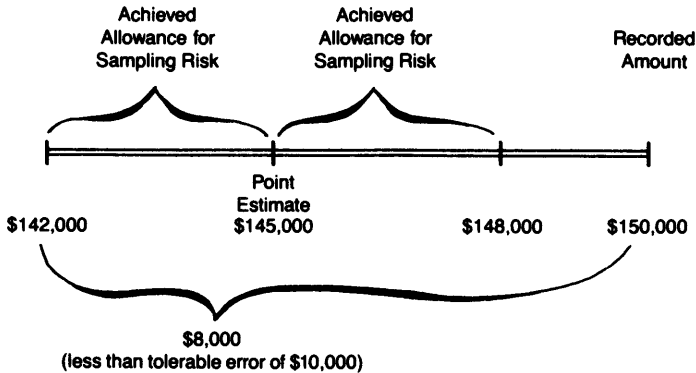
Achieved Allowance for Sampling Risk

Achieved Allowance for Sampling Risk

Recorded Amount

Point Estimate

\$142,000

\$145,000

\$148,000

\$150,000

\$8,000
(less than tolerable error of \$10,000)